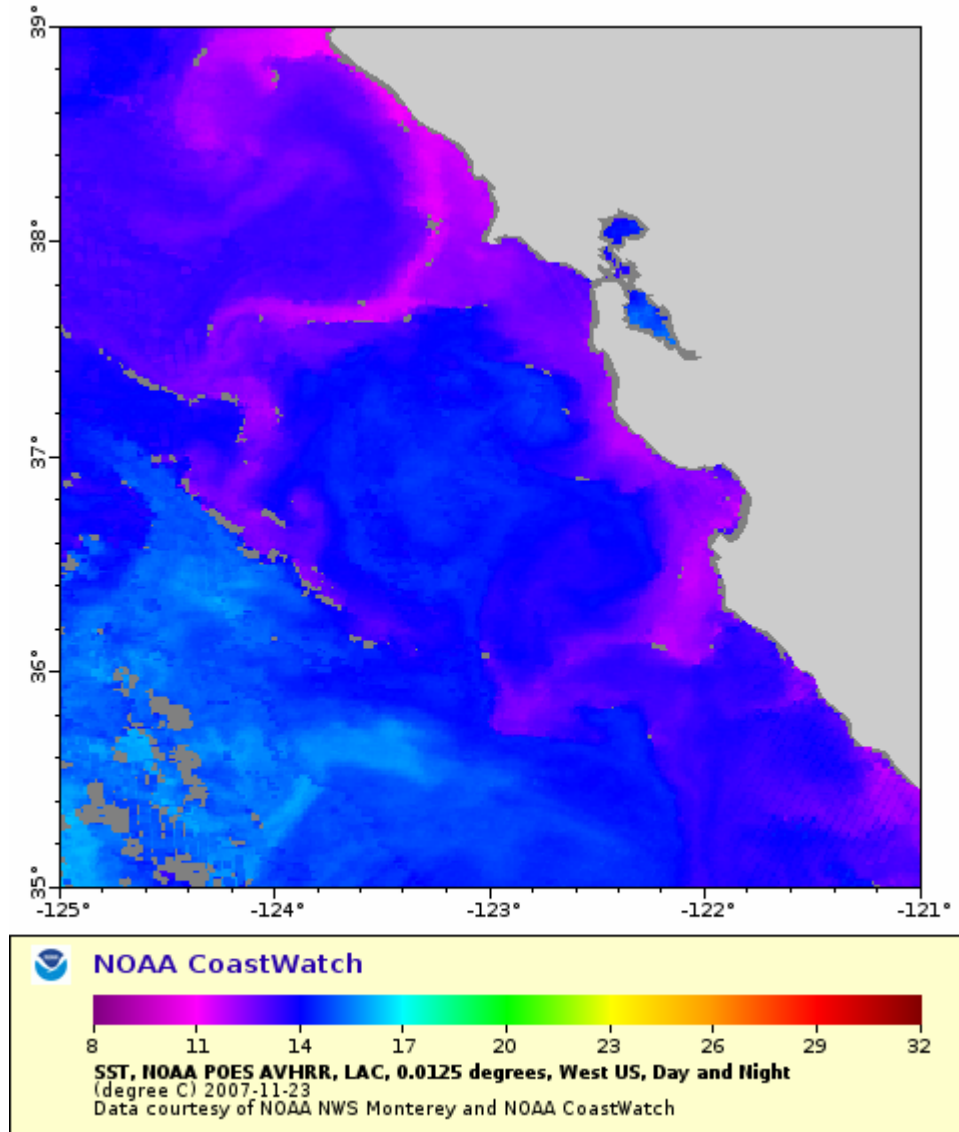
39°
38°
37°
36°
35°
-125°
-124°
-123°
-122°
-121°

NOAA CoastWatch

8
11
14
17
20
23
26
29
32

SST, NOAA POES AVHRR, LAC, 0.0125 degrees, West US, Day and Night
(degree C) 2007-11-23
Data courtesy of NOAA NWS Monterey and NOAA CoastWatch